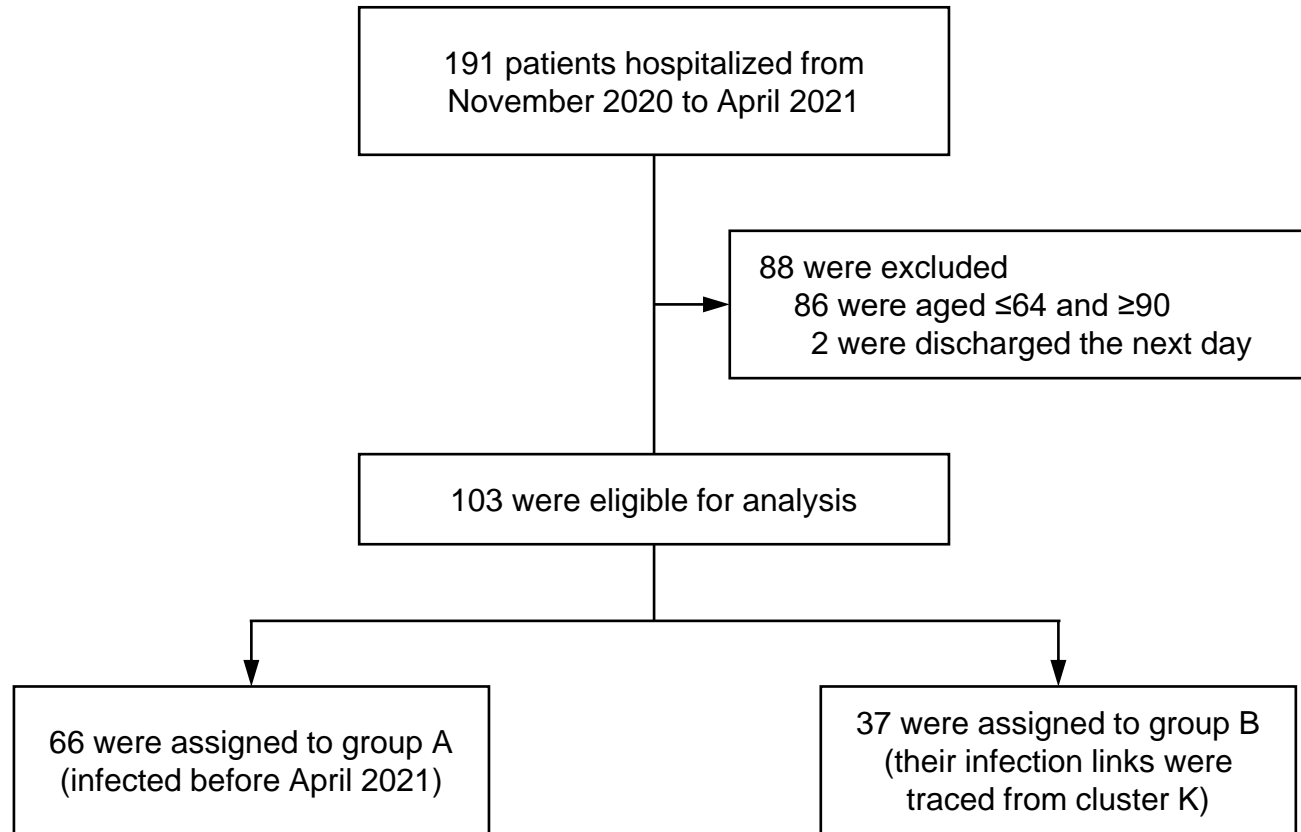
191 patients hospitalized from November 2020 to April 2021

88 were excluded
86 were aged ≤64 and ≥90
2 were discharged the next day

103 were eligible for analysis

66 were assigned to group A (infected before April 2021)

37 were assigned to group B (their infection links were traced from cluster K)